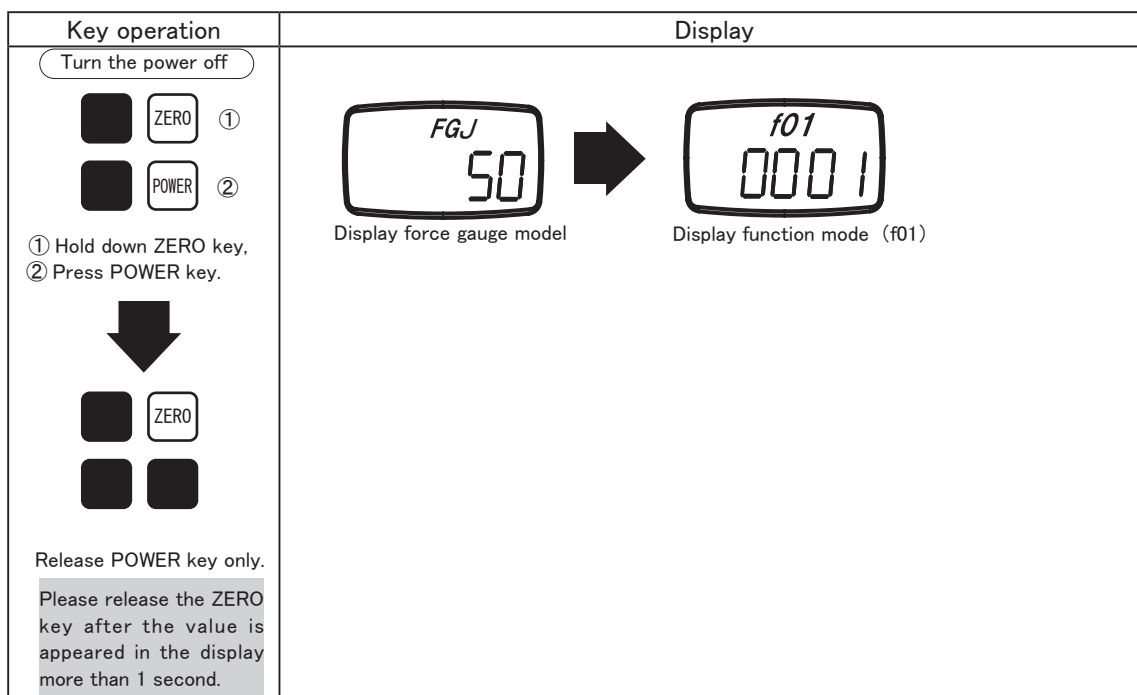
| Key operation | Display |
|---|---|
| Turn the power off<br>ZERO ①<br>POWER ②<br>① Hold down ZERO key,<br>② Press POWER key.<br>ZERO<br>Release POWER key only.<br>Please release the ZERO key after the value is appeared in the display more than 1 second. | FGJ<br>50<br>Display force gauge model<br>f01<br>0001<br>Display function mode（f01） |